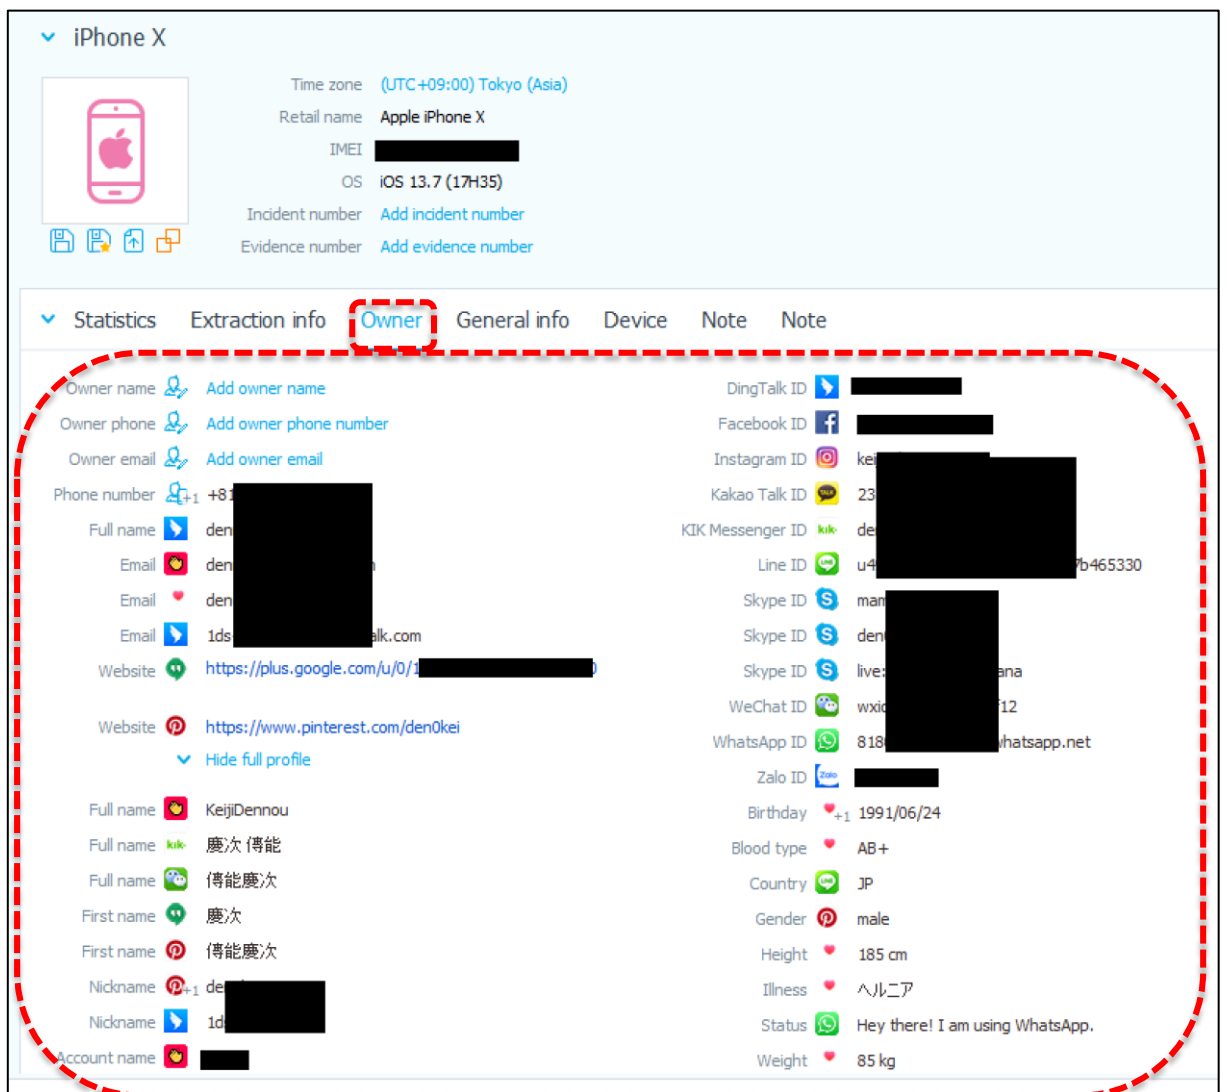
iPhone X

Time zone (UTC+09:00) Tokyo (Asia)
Retail name Apple iPhone X
IMEI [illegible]
OS iOS 13.7 (17H35)
Incident number Add incident number
Evidence number Add evidence number

Statistics Extraction info Owner General info Device Note Note

Owner name Add owner name
Owner phone Add owner phone number
Owner email Add owner email
Phone number +1 +81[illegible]
Full name den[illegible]
Email den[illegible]n
Email den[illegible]
Email 1ds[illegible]alk.com
Website https://plus.google.com/u/0/1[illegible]0
Website https://www.pinterest.com/den0kei
Hide full profile
Full name KeijiDennou
Full name 慶次 傳能
Full name 傳能慶次
First name 慶次
First name 傳能慶次
Nickname +1 de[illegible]
Nickname 1d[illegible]
Account name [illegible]

DingTalk ID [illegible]
Facebook ID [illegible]
Instagram ID kei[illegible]
Kakao Talk ID 23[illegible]
KIK Messenger ID de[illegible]
Line ID u4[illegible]7b465330
Skype ID man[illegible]
Skype ID den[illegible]
Skype ID live:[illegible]ana
WeChat ID wxid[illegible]f12
WhatsApp ID 818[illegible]whatsapp.net
Zalo ID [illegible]
Birthday +1 1991/06/24
Blood type AB+
Country JP
Gender male
Height 185 cm
Illness ヘルニア
Status Hey there! I am using WhatsApp.
Weight 85 kg